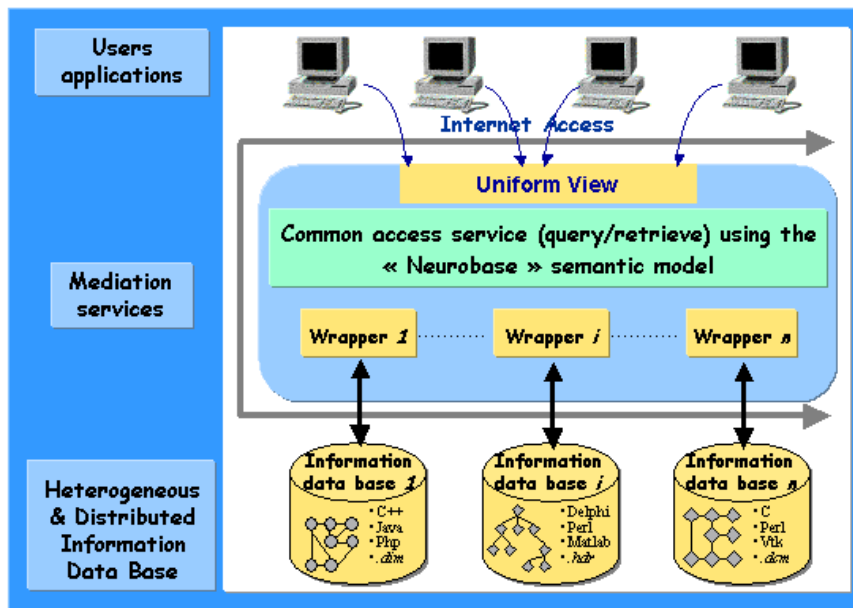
Users applications

Internet Access

Uniform View

Common access service (query/retrieve) using the « Neurobase » semantic model

Mediation services

Wrapper 1

Wrapper i

Wrapper n

Heterogeneous & Distributed Information Data Base

Information data base 1
• C++
• Java
• Php
• .dim

Information data base i
• Delphi
• Perl
• Matlab
• .hdr

Information data base n
• C
• Perl
• Vtk
• .dcm